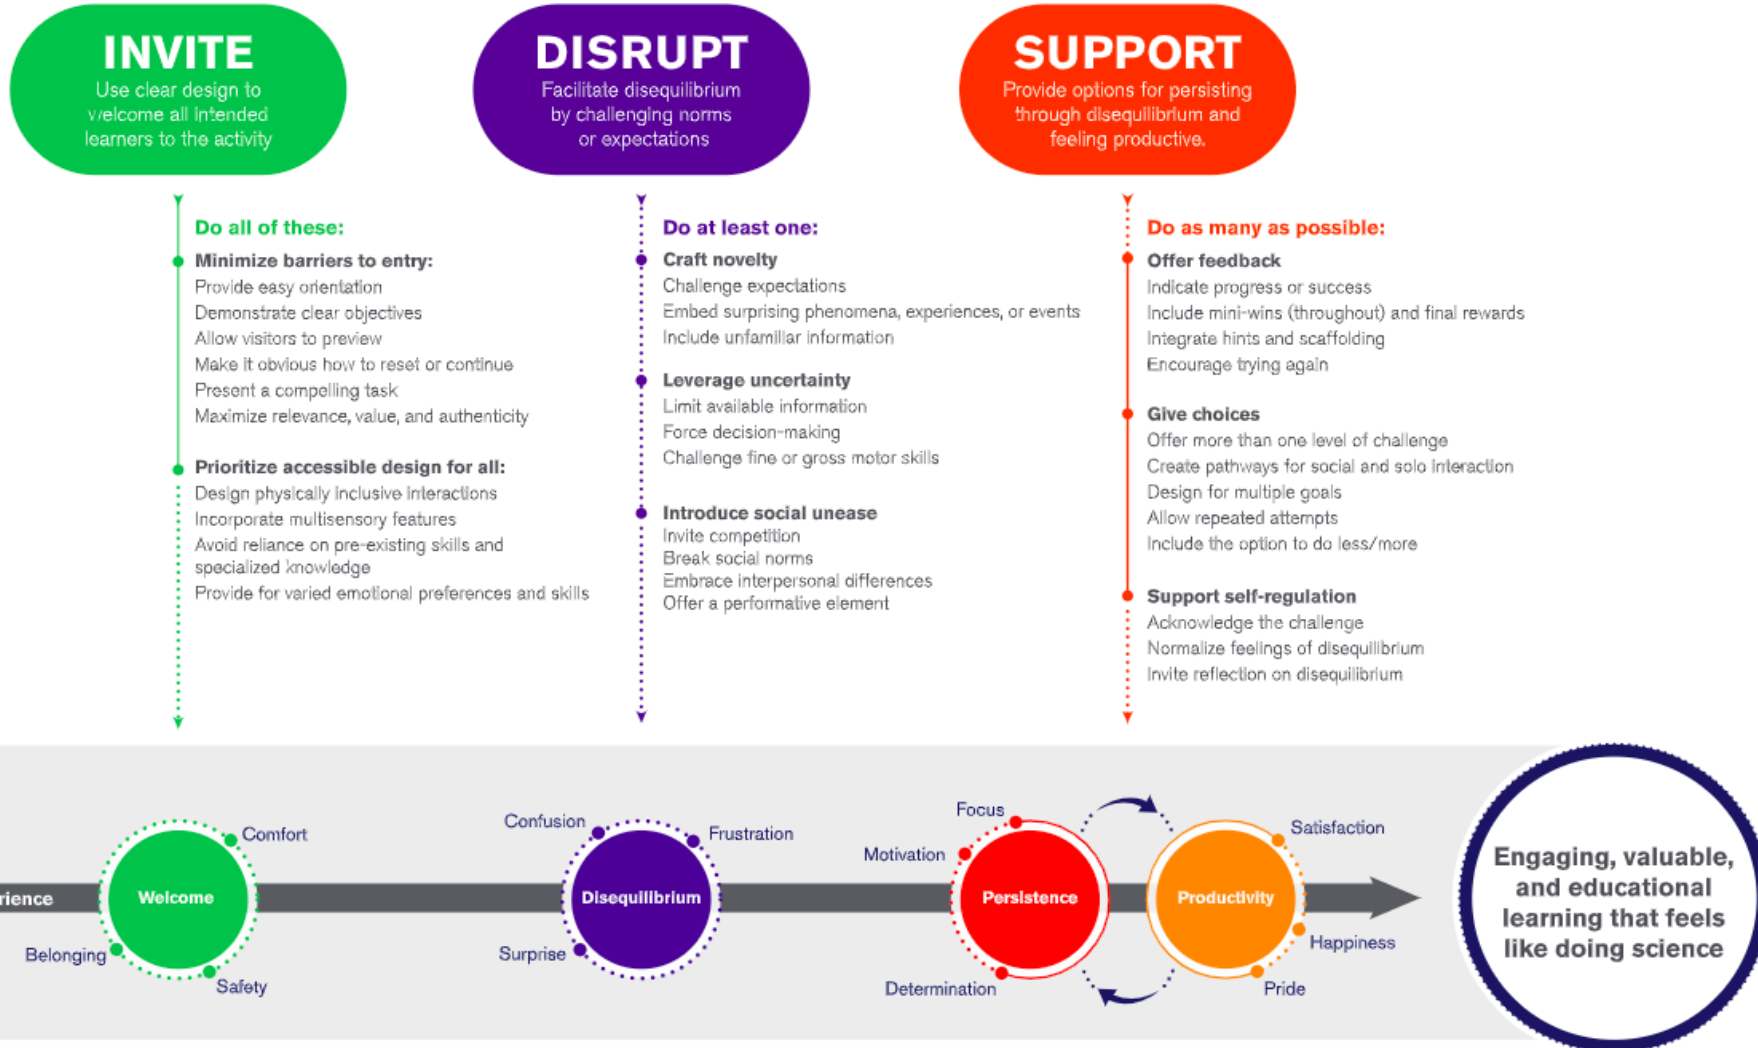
INVITE
Use clear design to welcome all intended learners to the activity

DISRUPT
Facilitate disequilibrium by challenging norms or expectations

SUPPORT
Provide options for persisting through disequilibrium and feeling productive.

Do all of these:

Minimize barriers to entry:
Provide easy orientation
Demonstrate clear objectives
Allow visitors to preview
Make it obvious how to reset or continue
Present a compelling task
Maximize relevance, value, and authenticity

Prioritize accessible design for all:
Design physically inclusive interactions
Incorporate multisensory features
Avoid reliance on pre-existing skills and specialized knowledge
Provide for varied emotional preferences and skills

Do at least one:

Craft novelty
Challenge expectations
Embed surprising phenomena, experiences, or events
Include unfamiliar information

Leverage uncertainty
Limit available information
Force decision-making
Challenge fine or gross motor skills

Introduce social unease
Invite competition
Break social norms
Embrace interpersonal differences
Offer a performative element

Do as many as possible:

Offer feedback
Indicate progress or success
Include mini-wins (throughout) and final rewards
Integrate hints and scaffolding
Encourage trying again

Give choices
Offer more than one level of challenge
Create pathways for social and solo interaction
Design for multiple goals
Allow repeated attempts
Include the option to do less/more

Support self-regulation
Acknowledge the challenge
Normalize feelings of disequilibrium
Invite reflection on disequilibrium

rience
Comfort
Welcome
Belonging
Safety
Confusion
Frustration
Disequilibrium
Surprise
Focus
Motivation
Persistence
Determination
Satisfaction
Productivity
Happiness
Pride

Engaging, valuable, and educational learning that feels like doing science